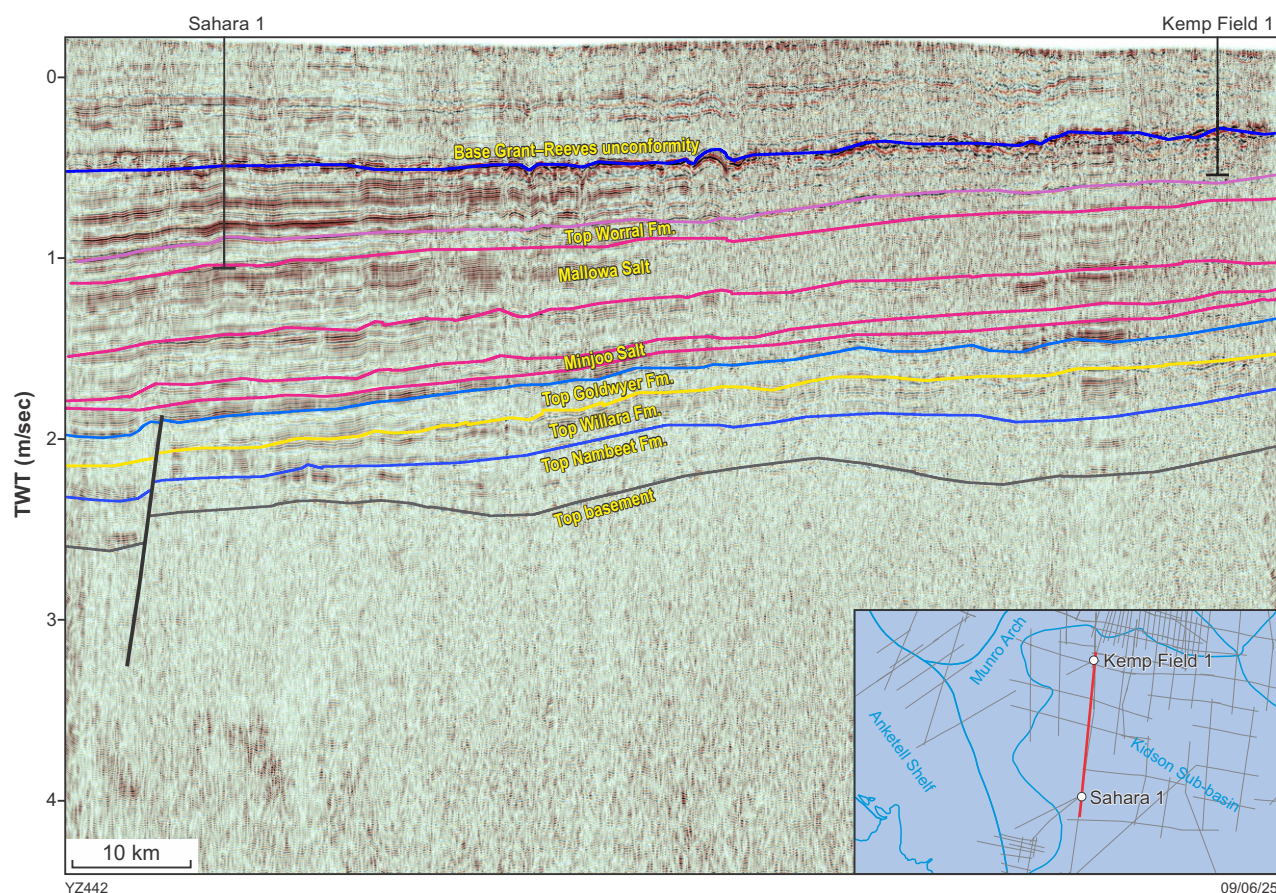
Sahara 1

Kemp Field 1

0

1

2

3

4

TWT (m/sec)

Base Grant–Reeves unconformity

Top Worral Fm.

Mallowa Salt

Minjoo Salt

Top Goldwyer Fm.

Top Willara Fm.

Top Nambeet Fm.

Top basement

Munro Arch

Kemp Field 1

Anketell Shelf

Kidson Sub-basin

Sahara 1

10 km

YZ442

09/06/25